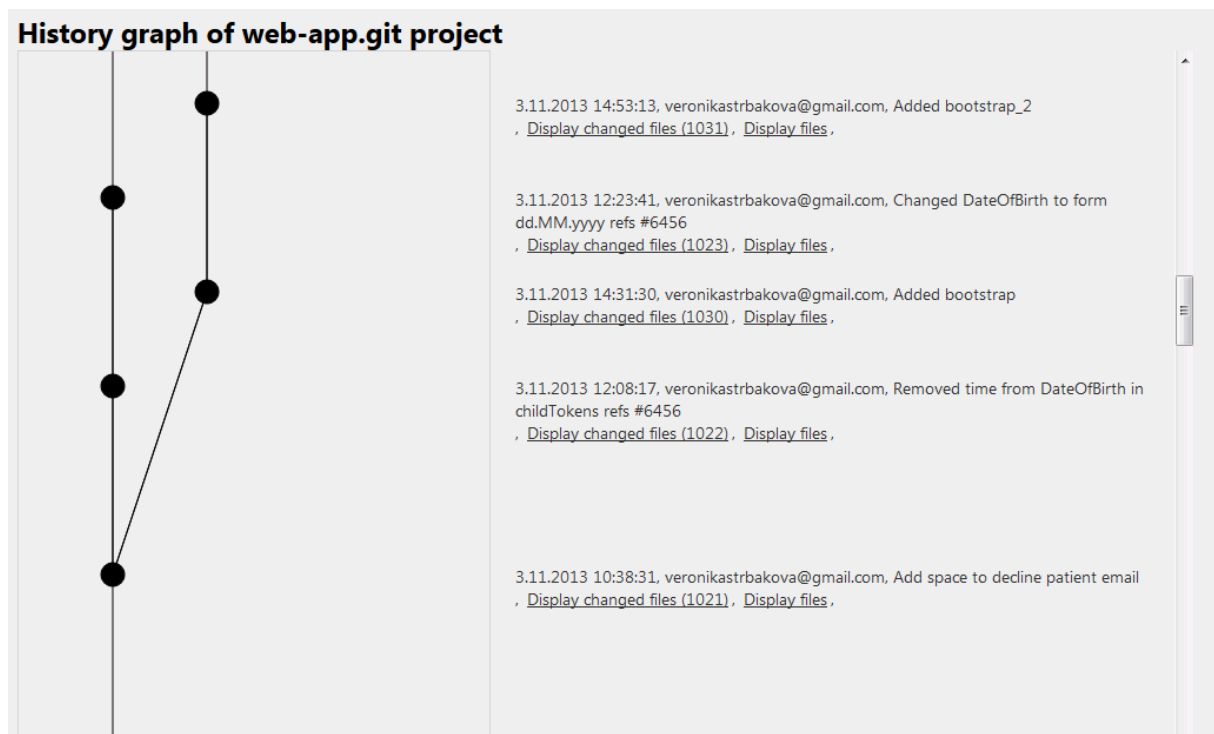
History graph of web-app.git project

3.11.2013 14:53:13, veronikastrbakova@gmail.com, Added bootstrap_2
, Display changed files (1031), Display files,

3.11.2013 12:23:41, veronikastrbakova@gmail.com, Changed DateOfBirth to form dd.MM.yyyy refs #6456
, Display changed files (1023), Display files,

3.11.2013 14:31:30, veronikastrbakova@gmail.com, Added bootstrap
, Display changed files (1030), Display files,

3.11.2013 12:08:17, veronikastrbakova@gmail.com, Removed time from DateOfBirth in childTokens refs #6456
, Display changed files (1022), Display files,

3.11.2013 10:38:31, veronikastrbakova@gmail.com, Add space to decline patient email
, Display changed files (1021), Display files,